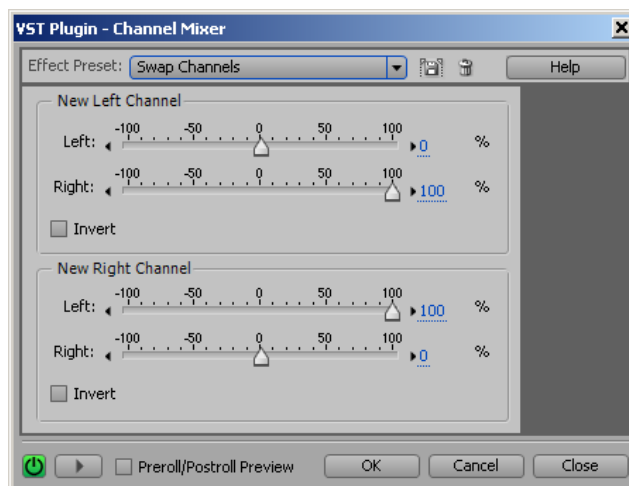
VST Plugin - Channel Mixer

Effect Preset: Swap Channels

Help

New Left Channel

Left: -100 -50 0 50 100 0 %

Right: -100 -50 0 50 100 100 %

Invert

New Right Channel

Left: -100 -50 0 50 100 100 %

Right: -100 -50 0 50 100 0 %

Invert

Preroll/Postroll Preview

OK

Cancel

Close